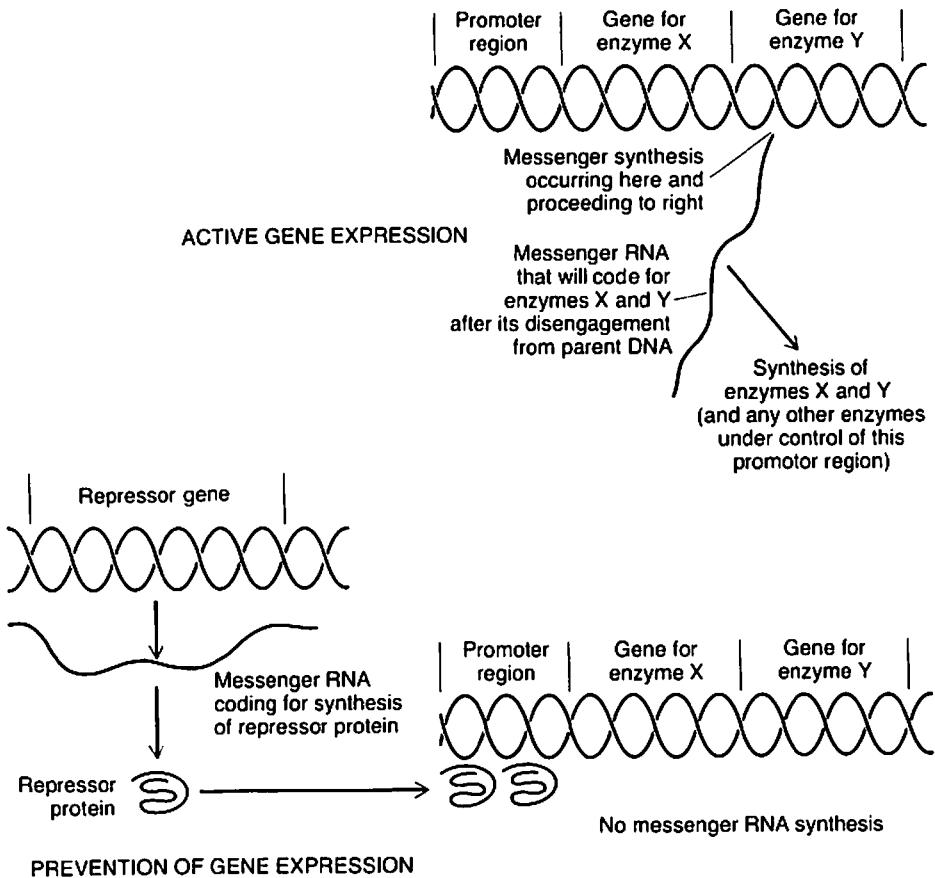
Promoter region

Gene for enzyme X

Gene for enzyme Y

Messenger synthesis occurring here and proceeding to right

ACTIVE GENE EXPRESSION

Messenger RNA that will code for enzymes X and Y after its disengagement from parent DNA

Synthesis of enzymes X and Y (and any other enzymes under control of this promotor region)

Repressor gene

Messenger RNA coding for synthesis of repressor protein

Repressor protein

Promoter region

Gene for enzyme X

Gene for enzyme Y

No messenger RNA synthesis

PREVENTION OF GENE EXPRESSION